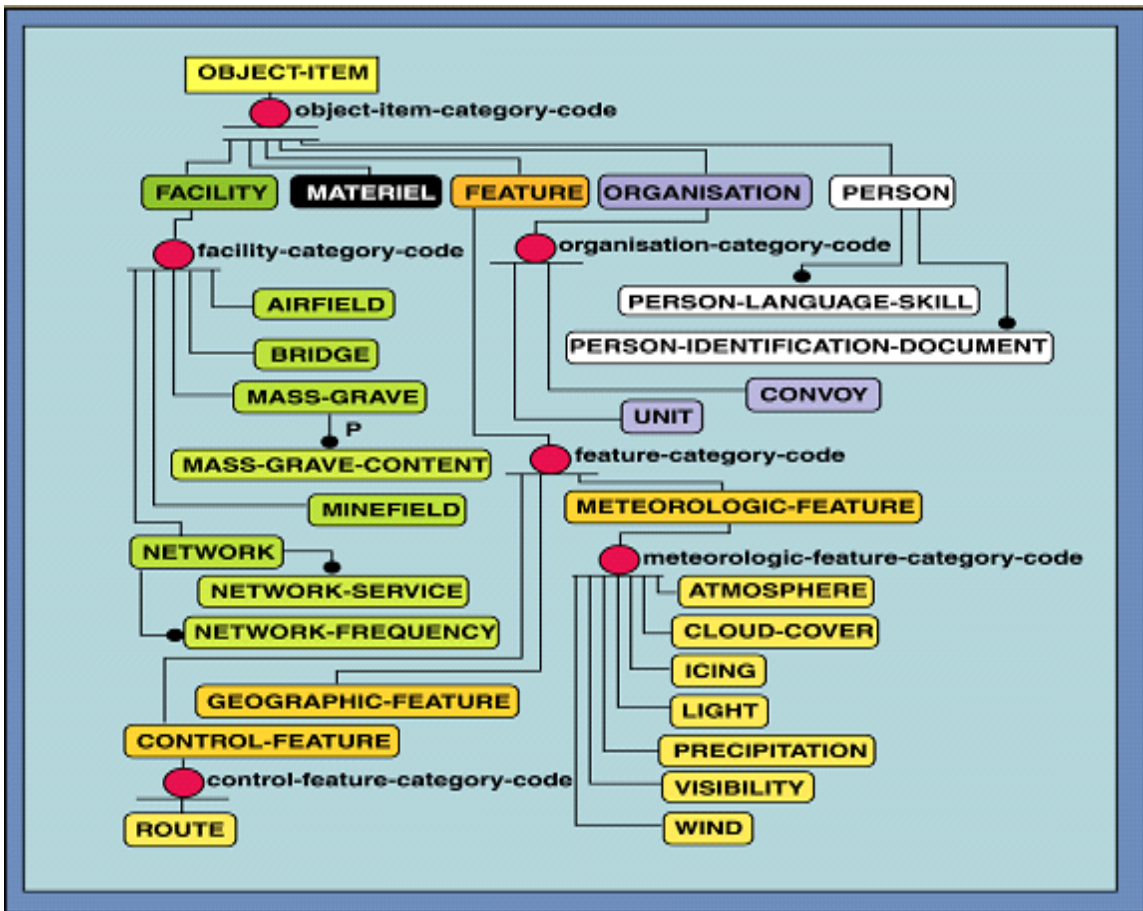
OBJECT-ITEM

object-item-category-code

FACILITY

MATERIEL

FEATURE

ORGANISATION

PERSON

facility-category-code

organisation-category-code

AIRFIELD

PERSON-LANGUAGE-SKILL

PERSON-IDENTIFICATION-DOCUMENT

BRIDGE

MASS-GRAVE

CONVOY

UNIT

P

MASS-GRAVE-CONTENT

feature-category-code

MINEFIELD

METEOROLOGIC-FEATURE

NETWORK

meteorologic-feature-category-code

NETWORK-SERVICE

ATMOSPHERE

NETWORK-FREQUENCY

CLOUD-COVER

ICING

GEOGRAPHIC-FEATURE

LIGHT

CONTROL-FEATURE

PRECIPITATION

control-feature-category-code

VISIBILITY

ROUTE

WIND